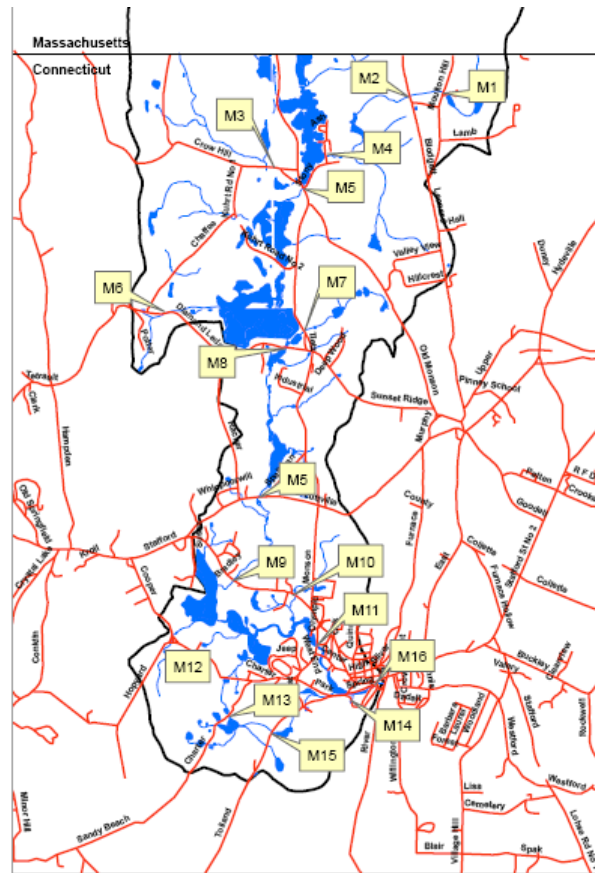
Massachusetts
Connecticut
M2
M1
M3
M4
M5
M6
M7
M8
M5
M9
M10
M11
M16
M12
M13
M14
M15
Crow Hill
Lamb
Hall
Valley View
Hillcrest
Chaffee
Diamond Ledge
Sunset Ridge
Old Monson
Upper
Pinney School
Murphy
Tetreault
Hampden
Old Springfield
Crystal Lake
Kropf
Stafford
Cooper
Conklin
Hopyard
Charter
Sandy Beach
Tolland
Miner Hill
County
Furnace
East
Colette
Furnace Hollow
Stafford St No 2
Colonial
Patten
R F D
Crooked
Goodell
Buckley
Westford
Stafford
Rockwell
Valley
Lisa
Cemetery
Blair
Village Hill
Spak
Leiha Rd No
Willington
River
Charter
Jeep
Monson
Brandy Hill
Durkee
Hydeville
Industrial